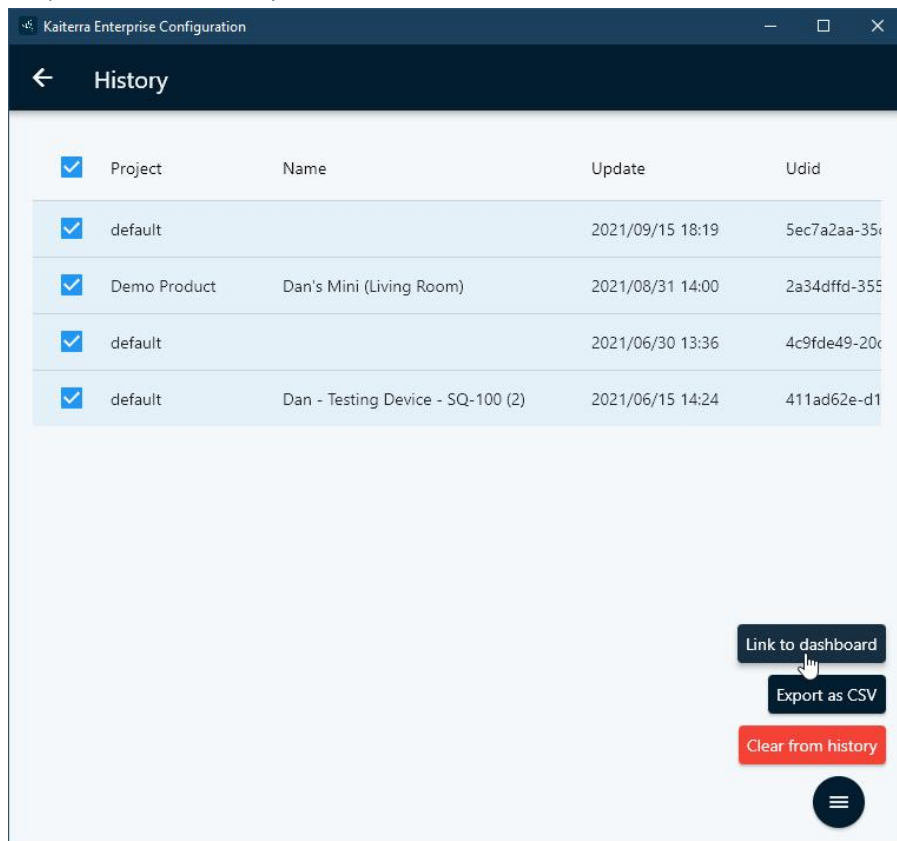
Kaiterra Enterprise Configuration

History

| Project | Name | Update | Udid |
|---|---|---|---|
| default | | 2021/09/15 18:19 | 5ec7a2aa-35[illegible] |
| Demo Product | Dan's Mini (Living Room) | 2021/08/31 14:00 | 2a34dffd-355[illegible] |
| default | | 2021/06/30 13:36 | 4c9fde49-20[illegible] |
| default | Dan - Testing Device - SQ-100 (2) | 2021/06/15 14:24 | 411ad62e-d1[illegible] |

Link to dashboard

Export as CSV

Clear from history